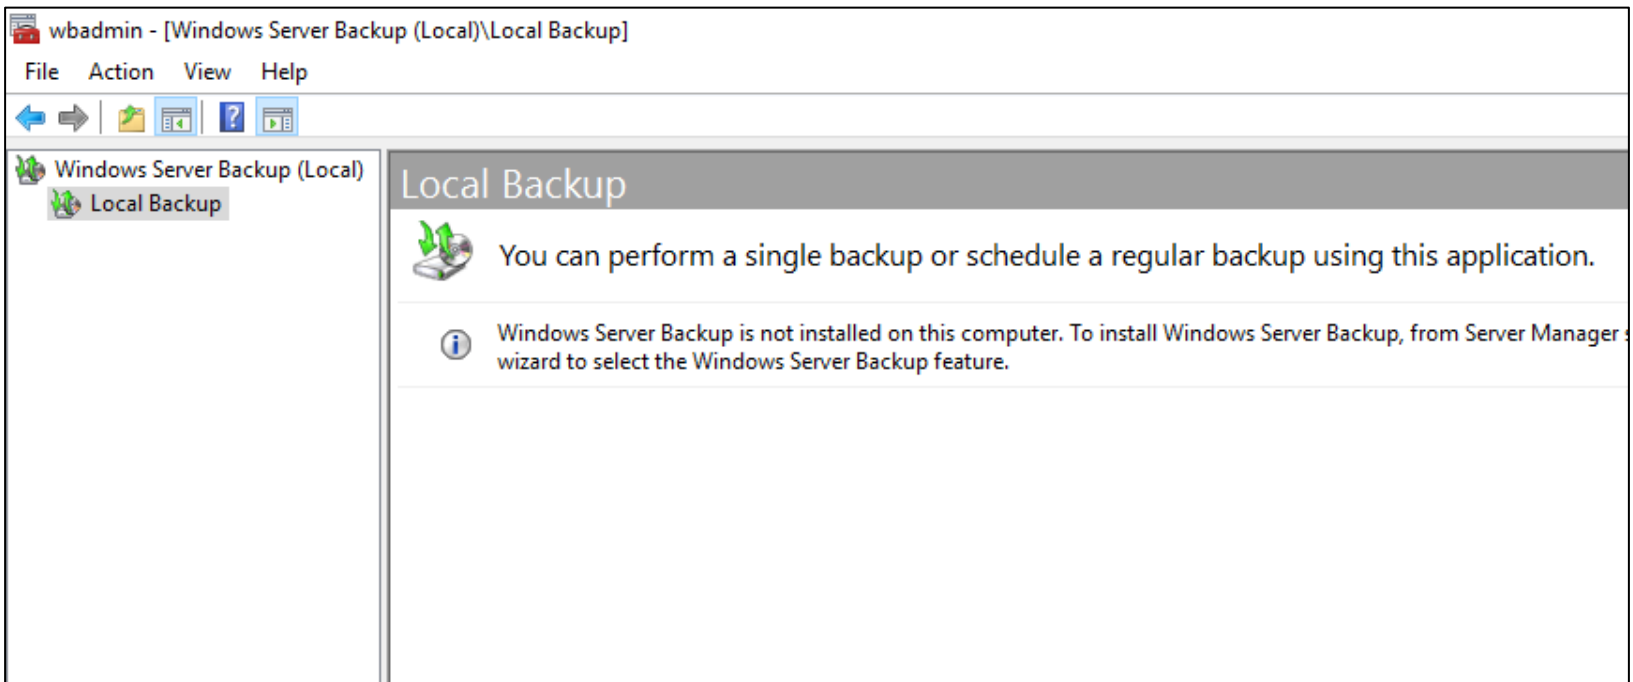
wbadmin - [Windows Server Backup (Local)\Local Backup]

File Action View Help

Windows Server Backup (Local)
Local Backup

Local Backup

You can perform a single backup or schedule a regular backup using this application.

Windows Server Backup is not installed on this computer. To install Windows Server Backup, from Server Manager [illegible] wizard to select the Windows Server Backup feature.